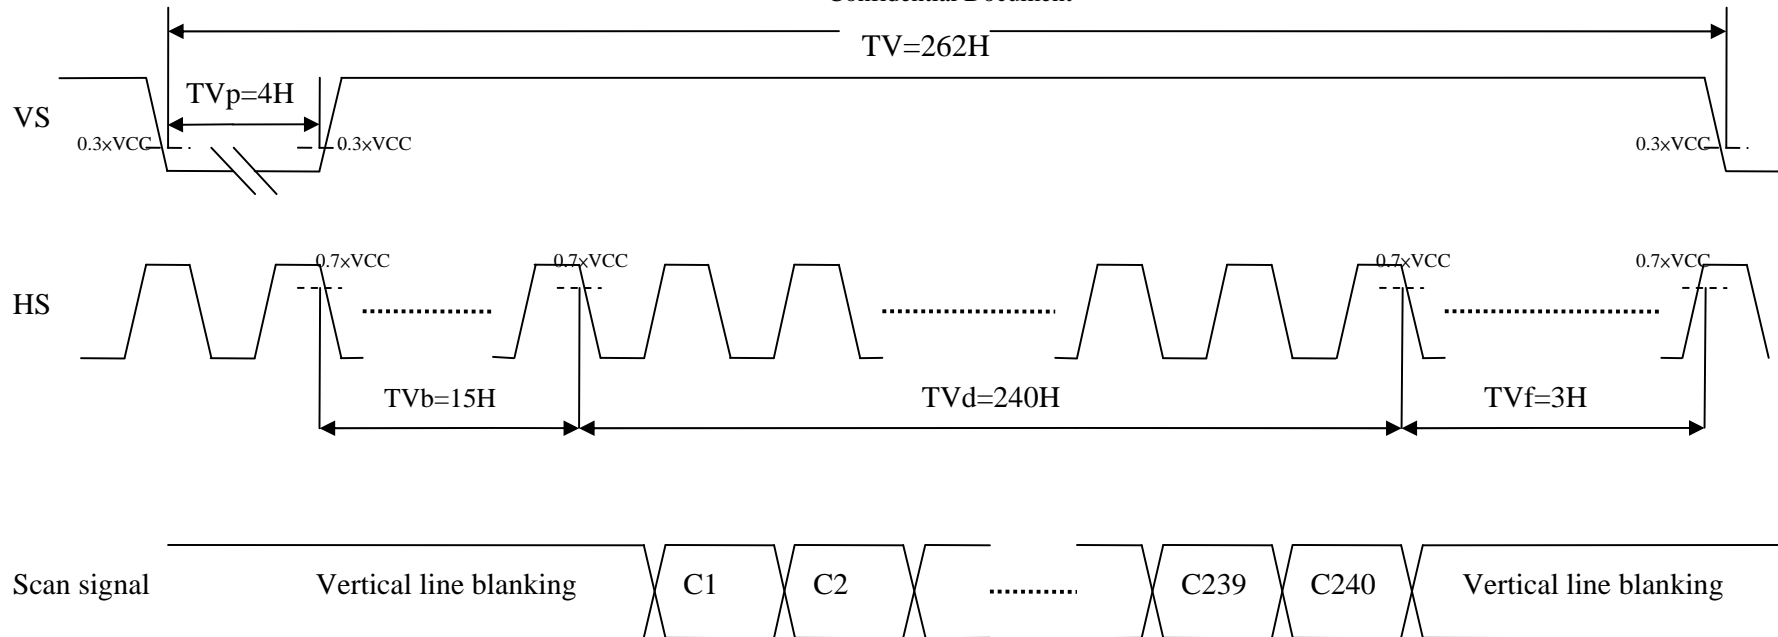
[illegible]
TV=262H
TVp=4H
VS
0.3×VCC
0.3×VCC
0.3×VCC
0.7×VCC
0.7×VCC
0.7×VCC
0.7×VCC
HS
................
....................
.............................
TVb=15H
TVd=240H
TVf=3H
Scan signal
Vertical line blanking
C1
C2
...........
C239
C240
Vertical line blanking